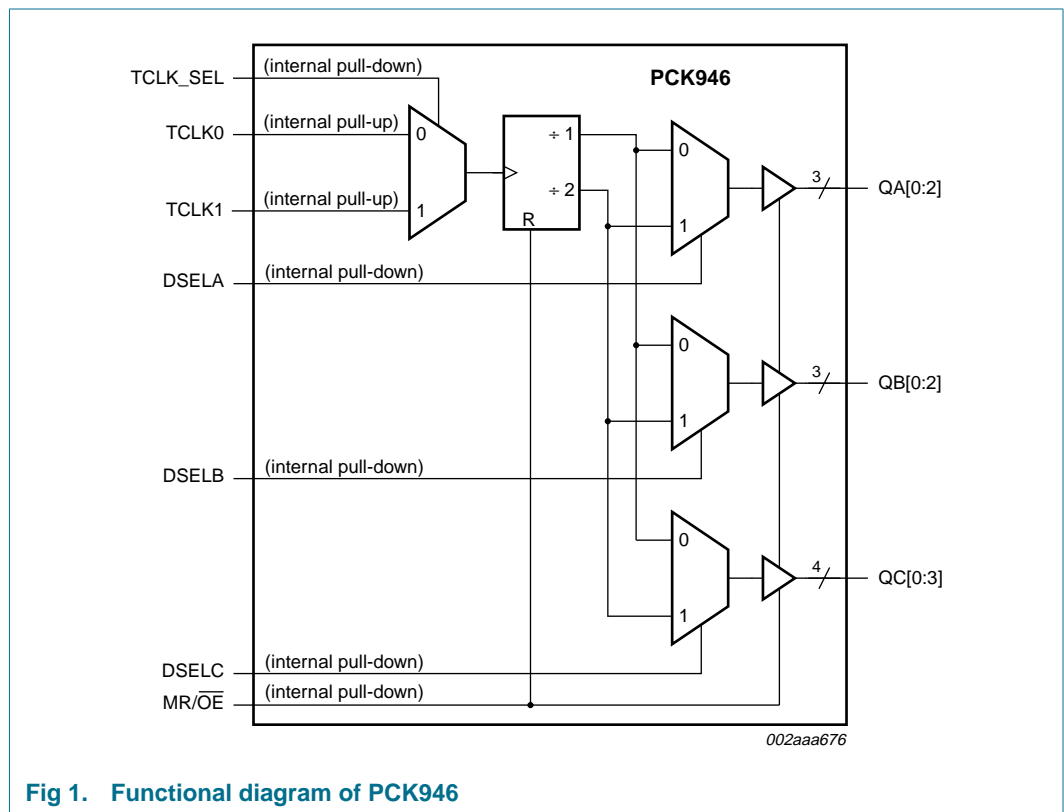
TCLK_SEL
(internal pull-down)
PCK946
TCLK0
(internal pull-up)
0
÷ 1
0
TCLK1
(internal pull-up)
1
÷ 2
R
1
3
QA[0:2]
DSELA
(internal pull-down)
0
3
QB[0:2]
1
DSELB
(internal pull-down)
0
4
QC[0:3]
1
DSELC
(internal pull-down)
MR/$\overline{OE}$
(internal pull-down)
002aaa676

Fig 1. Functional diagram of PCK946